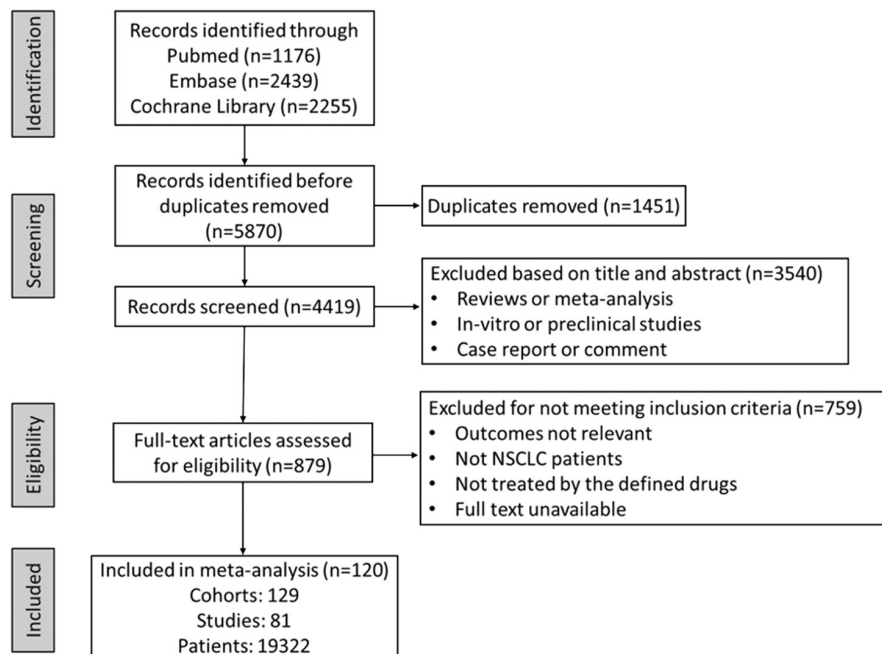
Identification

Records identified through
Pubmed (n=1176)
Embase (n=2439)
Cochrane Library (n=2255)

Screening

Records identified before duplicates removed (n=5870)

Duplicates removed (n=1451)

Records screened (n=4419)

Excluded based on title and abstract (n=3540)
• Reviews or meta-analysis
• In-vitro or preclinical studies
• Case report or comment

Eligibility

Full-text articles assessed for eligibility (n=879)

Excluded for not meeting inclusion criteria (n=759)
• Outcomes not relevant
• Not NSCLC patients
• Not treated by the defined drugs
• Full text unavailable

Included

Included in meta-analysis (n=120)
Cohorts: 129
Studies: 81
Patients: 19322